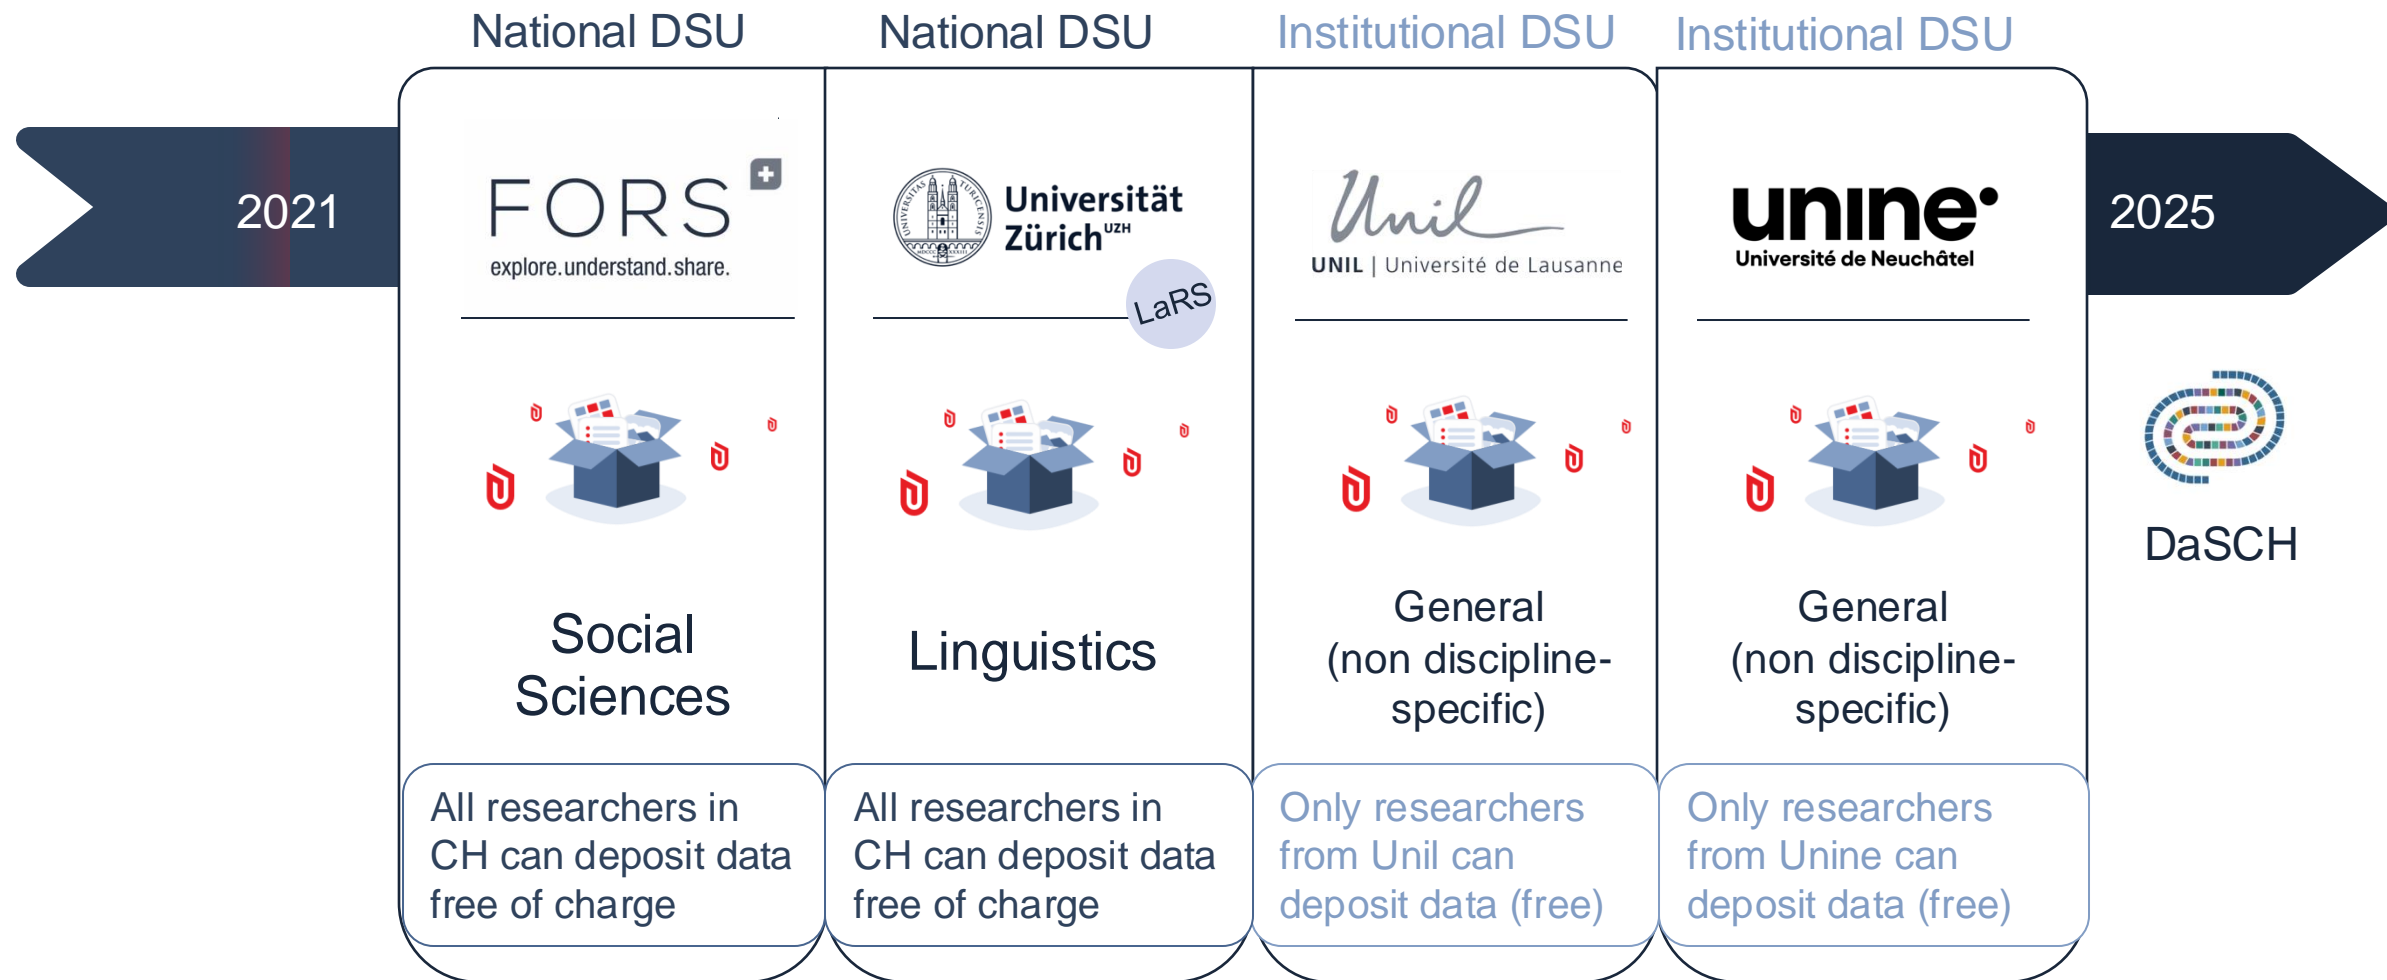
National DSU
National DSU
Institutional DSU
Institutional DSU

2021

FORS
explore.understand.share.

Social Sciences

All researchers in CH can deposit data free of charge

Universität Zürich$^{UZH}$
LaRS

Linguistics

All researchers in CH can deposit data free of charge

Unil
UNIL | Université de Lausanne

General (non discipline-specific)

Only researchers from Unil can deposit data (free)

unine
Université de Neuchâtel

General (non discipline-specific)

Only researchers from Unine can deposit data (free)

2025

DaSCH